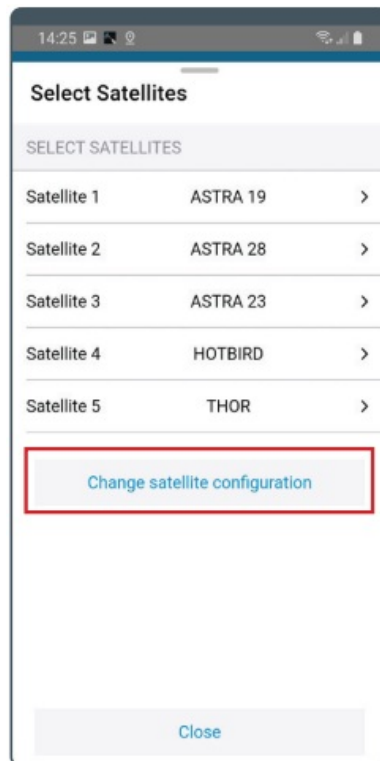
14:25

Select Satellites

SELECT SATELLITES

| Satellite 1 | ASTRA 19 | > |
|---|---|---|
| Satellite 2 | ASTRA 28 | > |
| Satellite 3 | ASTRA 23 | > |
| Satellite 4 | HOTBIRD | > |
| Satellite 5 | THOR | > |

Change satellite configuration

Close